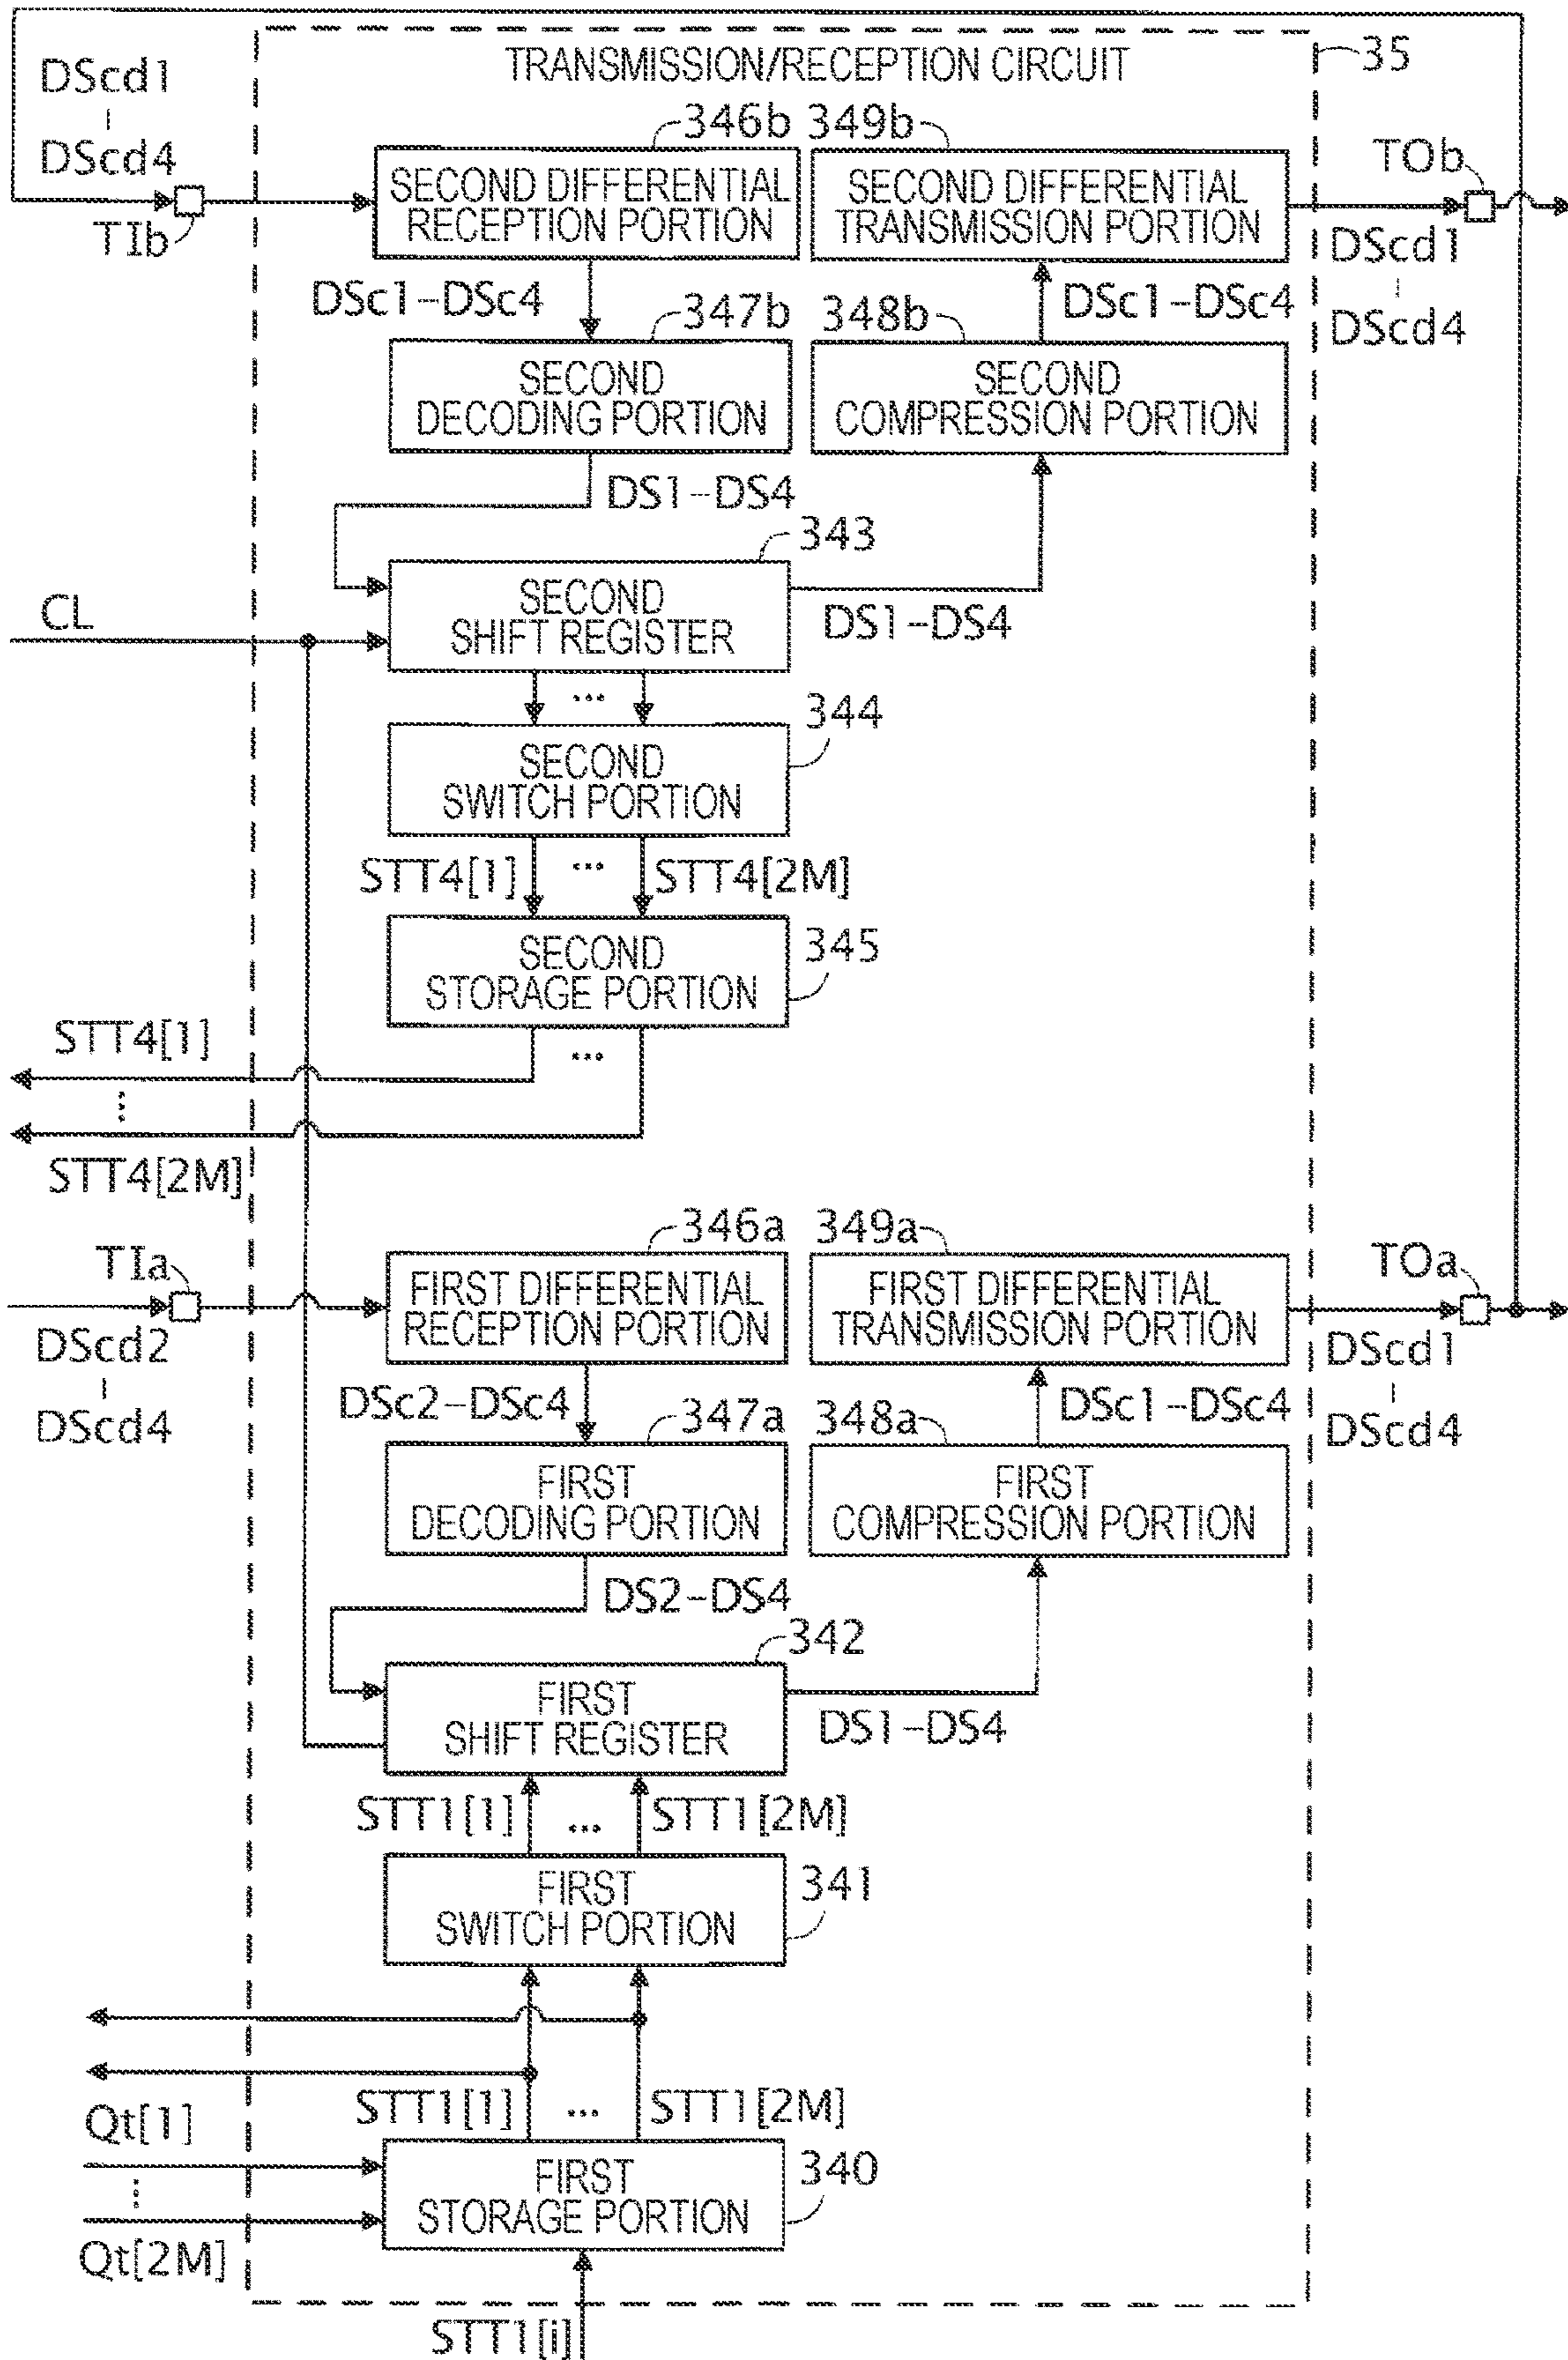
DScd1
|
DScd4

TIb

TRANSMISSION/RECEPTION CIRCUIT

35

346b

349b

SECOND DIFFERENTIAL RECEPTION PORTION

SECOND DIFFERENTIAL TRANSMISSION PORTION

TOb

DScd1
|
DScd4

DSc1–DSc4

347b

348b

DSc1–DSc4

SECOND DECODING PORTION

SECOND COMPRESSION PORTION

DS1–DS4

343

CL

SECOND SHIFT REGISTER

DS1–DS4

...

344

SECOND SWITCH PORTION

STT4[1]

...

STT4[2M]

SECOND STORAGE PORTION

345

STT4[1]

...

⋮

STT4[2M]

TIa

346a

349a

FIRST DIFFERENTIAL RECEPTION PORTION

FIRST DIFFERENTIAL TRANSMISSION PORTION

TOa

DScd2
|
DScd4

DScd1
|
DScd4

DSc2–DSc4

347a

348a

DSc1–DSc4

FIRST DECODING PORTION

FIRST COMPRESSION PORTION

DS2–DS4

342

FIRST SHIFT REGISTER

DS1–DS4

STT1[1]

...

STT1[2M]

FIRST SWITCH PORTION

341

STT1[1]

...

STT1[2M]

Qt[1]

⋮

Qt[2M]

FIRST STORAGE PORTION

340

STT1[i]